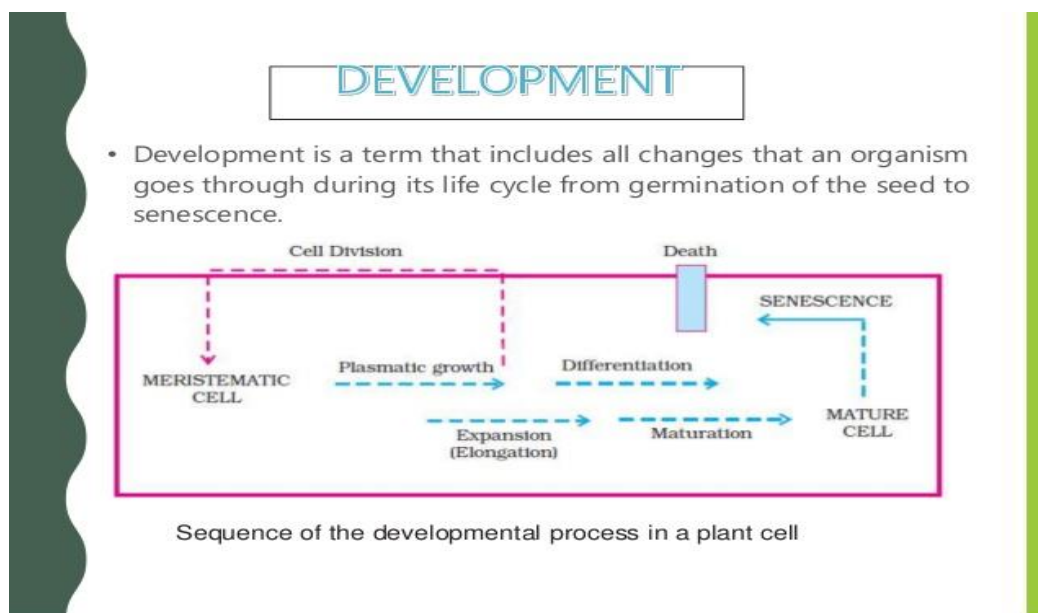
DEVELOPMENT

• Development is a term that includes all changes that an organism goes through during its life cycle from germination of the seed to senescence.

Cell Division

Death

SENESCENCE

MERISTEMATIC CELL

Plasmatic growth

Differentiation

Expansion (Elongation)

Maturation

MATURE CELL

Sequence of the developmental process in a plant cell